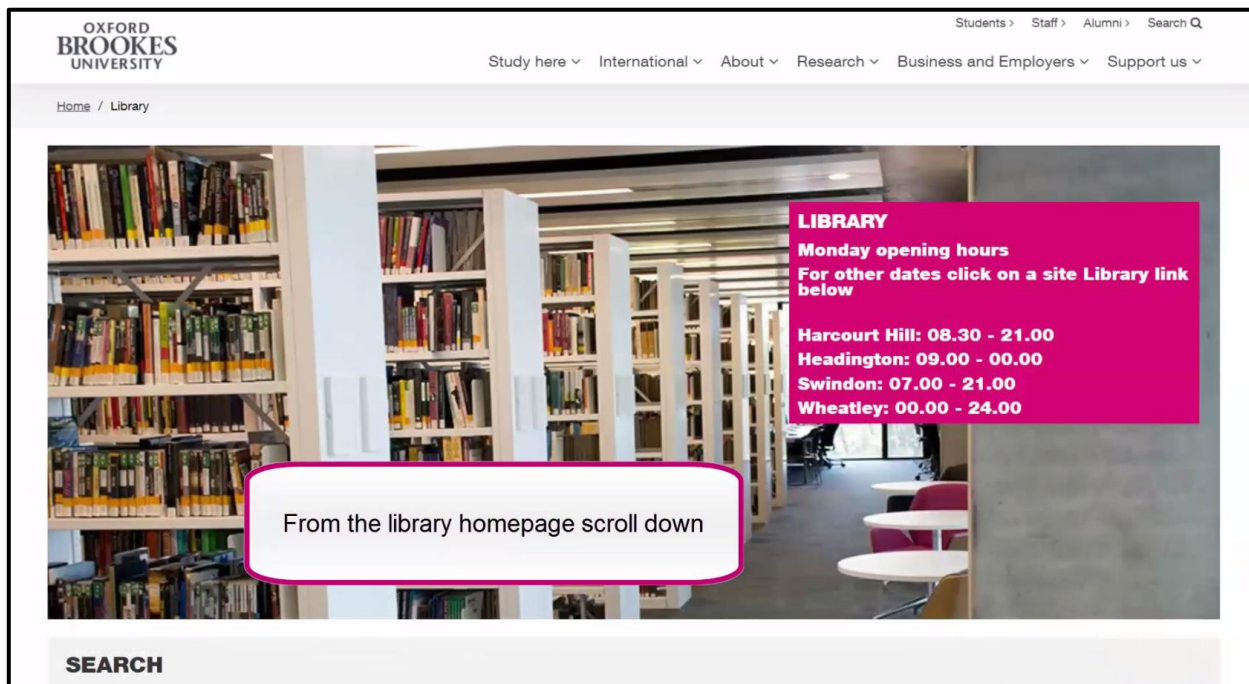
OXFORD
BROOKES
UNIVERSITY

Students > Staff > Alumni > Search

Study here ⌄ International ⌄ About ⌄ Research ⌄ Business and Employers ⌄ Support us ⌄

Home / Library

LIBRARY
Monday opening hours
For other dates click on a site Library link below

Harcourt Hill: 08.30 - 21.00
Headington: 09.00 - 00.00
Swindon: 07.00 - 21.00
Wheatley: 00.00 - 24.00

From the library homepage scroll down

SEARCH